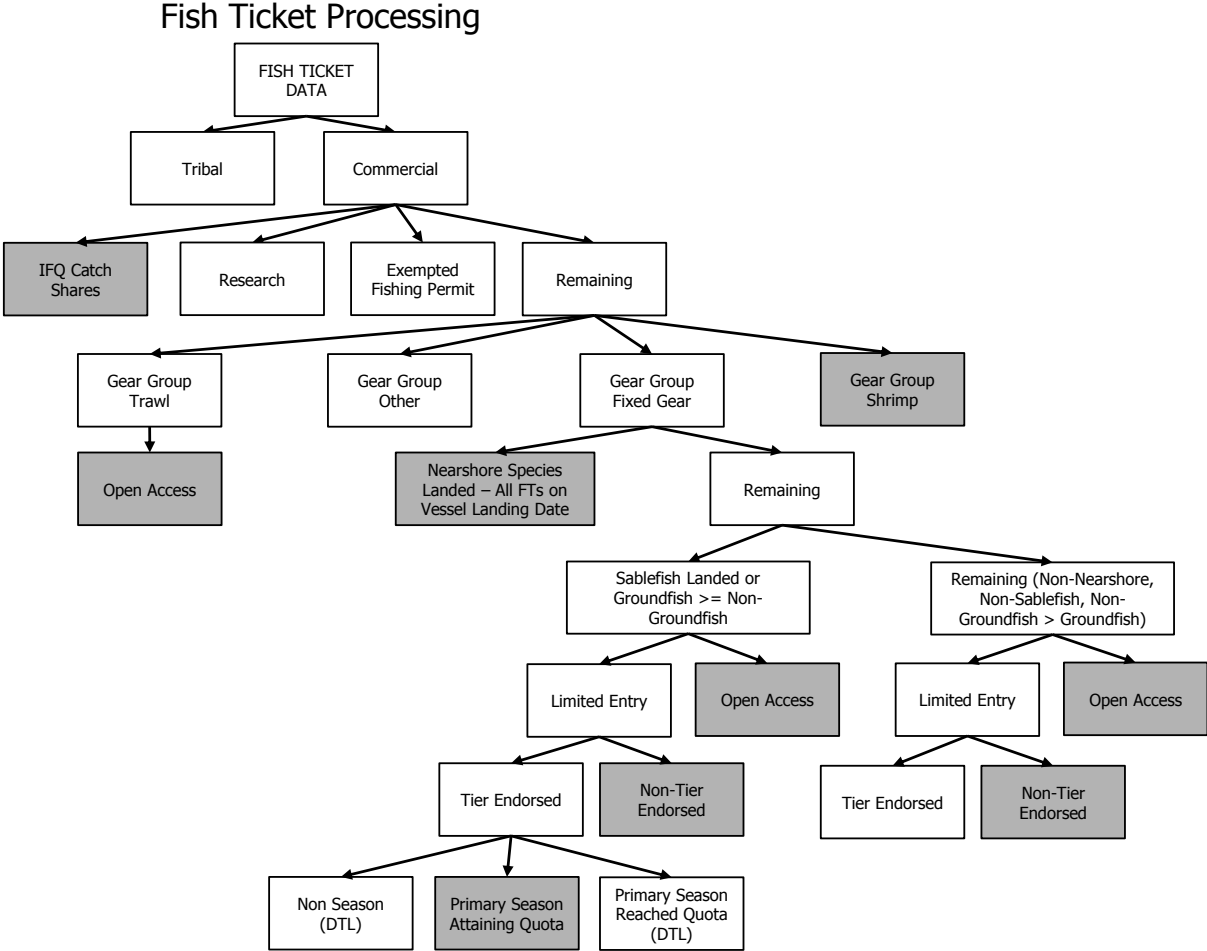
Fish Ticket Processing

FISH TICKET DATA

Tribal

Commercial

IFQ Catch Shares

Research

Exempted Fishing Permit

Remaining

Gear Group Trawl

Gear Group Other

Gear Group Fixed Gear

Gear Group Shrimp

Open Access

Nearshore Species Landed – All FTs on Vessel Landing Date

Remaining

Sablefish Landed or Groundfish >= Non-Groundfish

Remaining (Non-Nearshore, Non-Sablefish, Non-Groundfish > Groundfish)

Limited Entry

Open Access

Limited Entry

Open Access

Tier Endorsed

Non-Tier Endorsed

Tier Endorsed

Non-Tier Endorsed

Non Season (DTL)

Primary Season Attaining Quota

Primary Season Reached Quota (DTL)